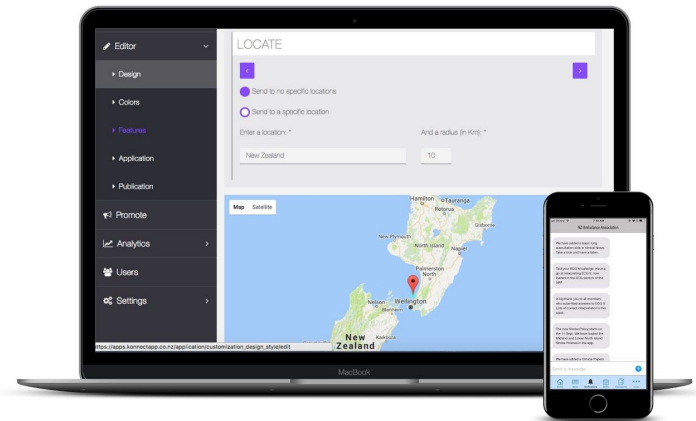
Editor

Design

Colors

Features

Application

Publication

Promote

Analytics

Users

Settings

LOCATE

<

>

Send to no specific locations

Send to a specific location

Enter a location: *

New Zealand

And a radius (in Km): *

10

Map Satellite

Hamilton

Tauranga

Rotorua

Gisborne

New Plymouth

North Island

Napier

Palmerston North

Nelson

Wellington

Blenheim

New Zealand

Kaikoura

https://apps.konnectapp.co.nz/application/customization_design_style/edit

MacBook

NZ Hokohoko Association

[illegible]